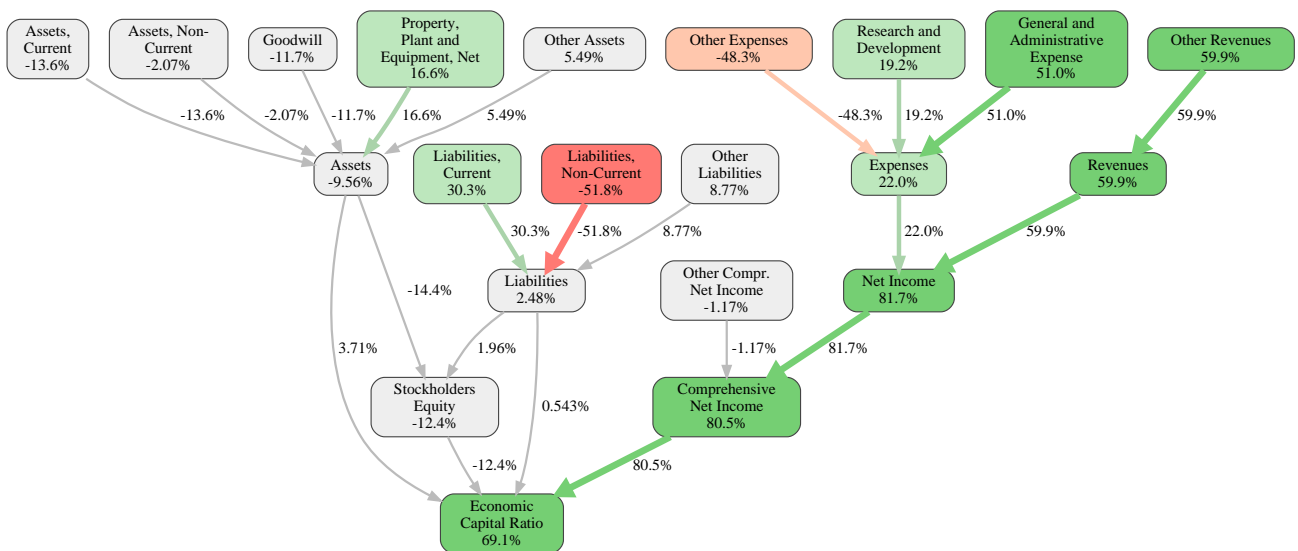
Assets, Current
-13.6%

Assets, Non-Current
-2.07%

Goodwill
-11.7%

Property, Plant and Equipment, Net
16.6%

Other Assets
5.49%

Other Expenses
-48.3%

Research and Development
19.2%

General and Administrative Expense
51.0%

Other Revenues
59.9%

-13.6%
-2.07%
-11.7%
16.6%
5.49%
-48.3%
19.2%
51.0%
59.9%

Assets
-9.56%

Liabilities, Current
30.3%

Liabilities, Non-Current
-51.8%

Other Liabilities
8.77%

Expenses
22.0%

Revenues
59.9%

30.3%
-51.8%
8.77%
22.0%
59.9%

Liabilities
2.48%

Other Compr. Net Income
-1.17%

Net Income
81.7%

-14.4%
3.71%
1.96%
-1.17%
81.7%

Stockholders Equity
-12.4%

0.543%

Comprehensive Net Income
80.5%

-12.4%
80.5%

Economic Capital Ratio
69.1%